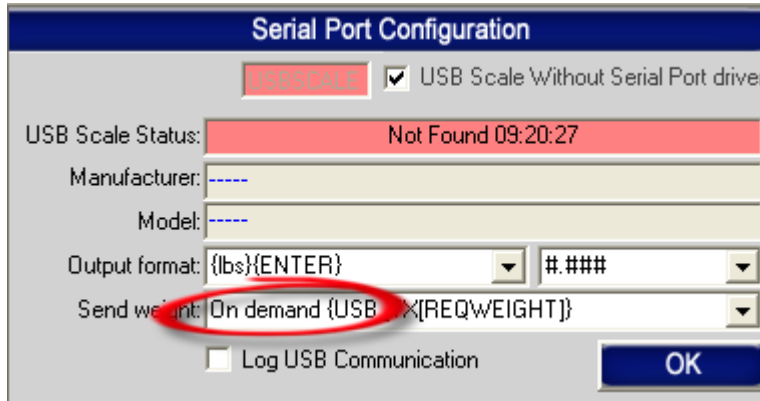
Serial Port Configuration

USBSCALE

USB Scale Without Serial Port drive

USB Scale Status: Not Found 09:20:27

Manufacturer: -----

Model: -----

Output format: {lbs}{ENTER}

#.###

Send we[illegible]: On demand {USB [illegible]X[REQWEIGHT]}

Log USB Communication

OK